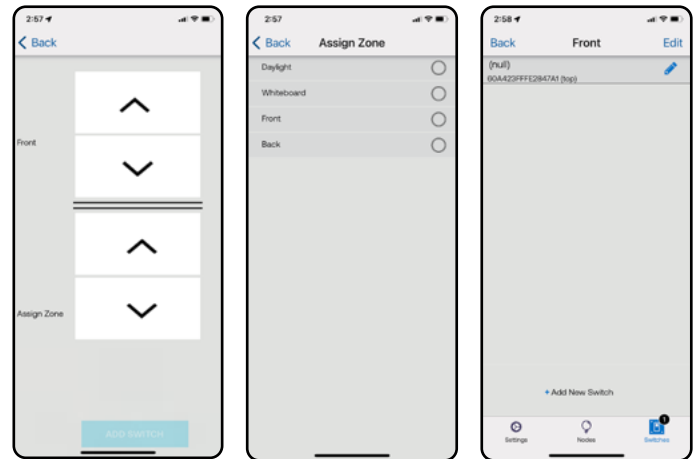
2:57

Back

Front

Assign Zone

ADD SWITCH

2:57

Back

Assign Zone

Daylight

Whiteboard

Front

Back

2:58

Back

Front

Edit

(null)

60A423FFFE2847A1 (top)

+ Add New Switch

Settings

Nodes

1

Switches